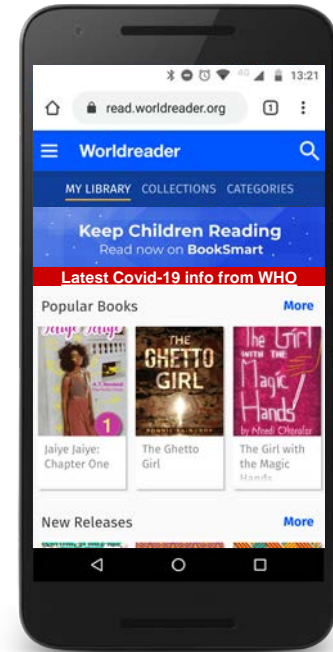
4G 13:21

read.worldreader.org

1

Worldreader

MY LIBRARY COLLECTIONS CATEGORIES

Keep Children Reading
Read now on BookSmart

Latest Covid-19 info from WHO

Popular Books More

Jaiye Jaiye
A. T. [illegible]
1

THE GHETTO GIRL

The Girl with the Magic Hands
by Nnedi Okorafor

Jaiye Jaiye: Chapter One

The Ghetto Girl

The Girl with the Magic Hands

New Releases More